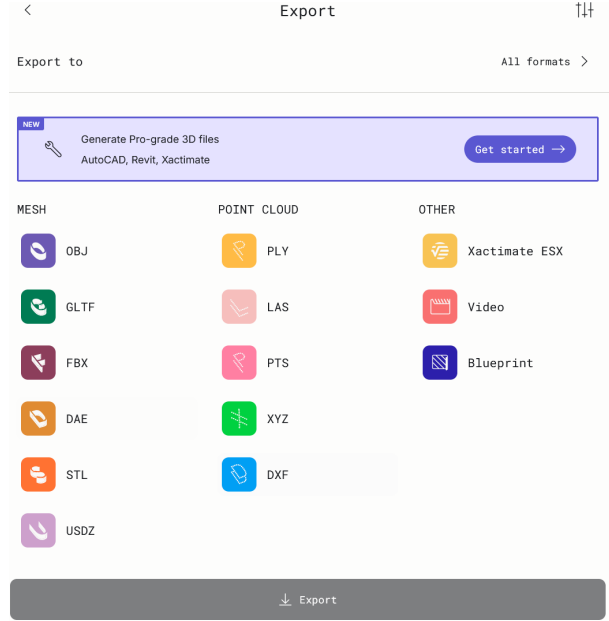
<

Export

Export to

All formats >

NEW

Generate Pro-grade 3D files

AutoCAD, Revit, Xactimate

Get started →

MESH

OBJ

GLTF

FBX

DAE

STL

USDZ

POINT CLOUD

PLY

LAS

PTS

XYZ

DXF

OTHER

Xactimate ESX

Video

Blueprint

Export